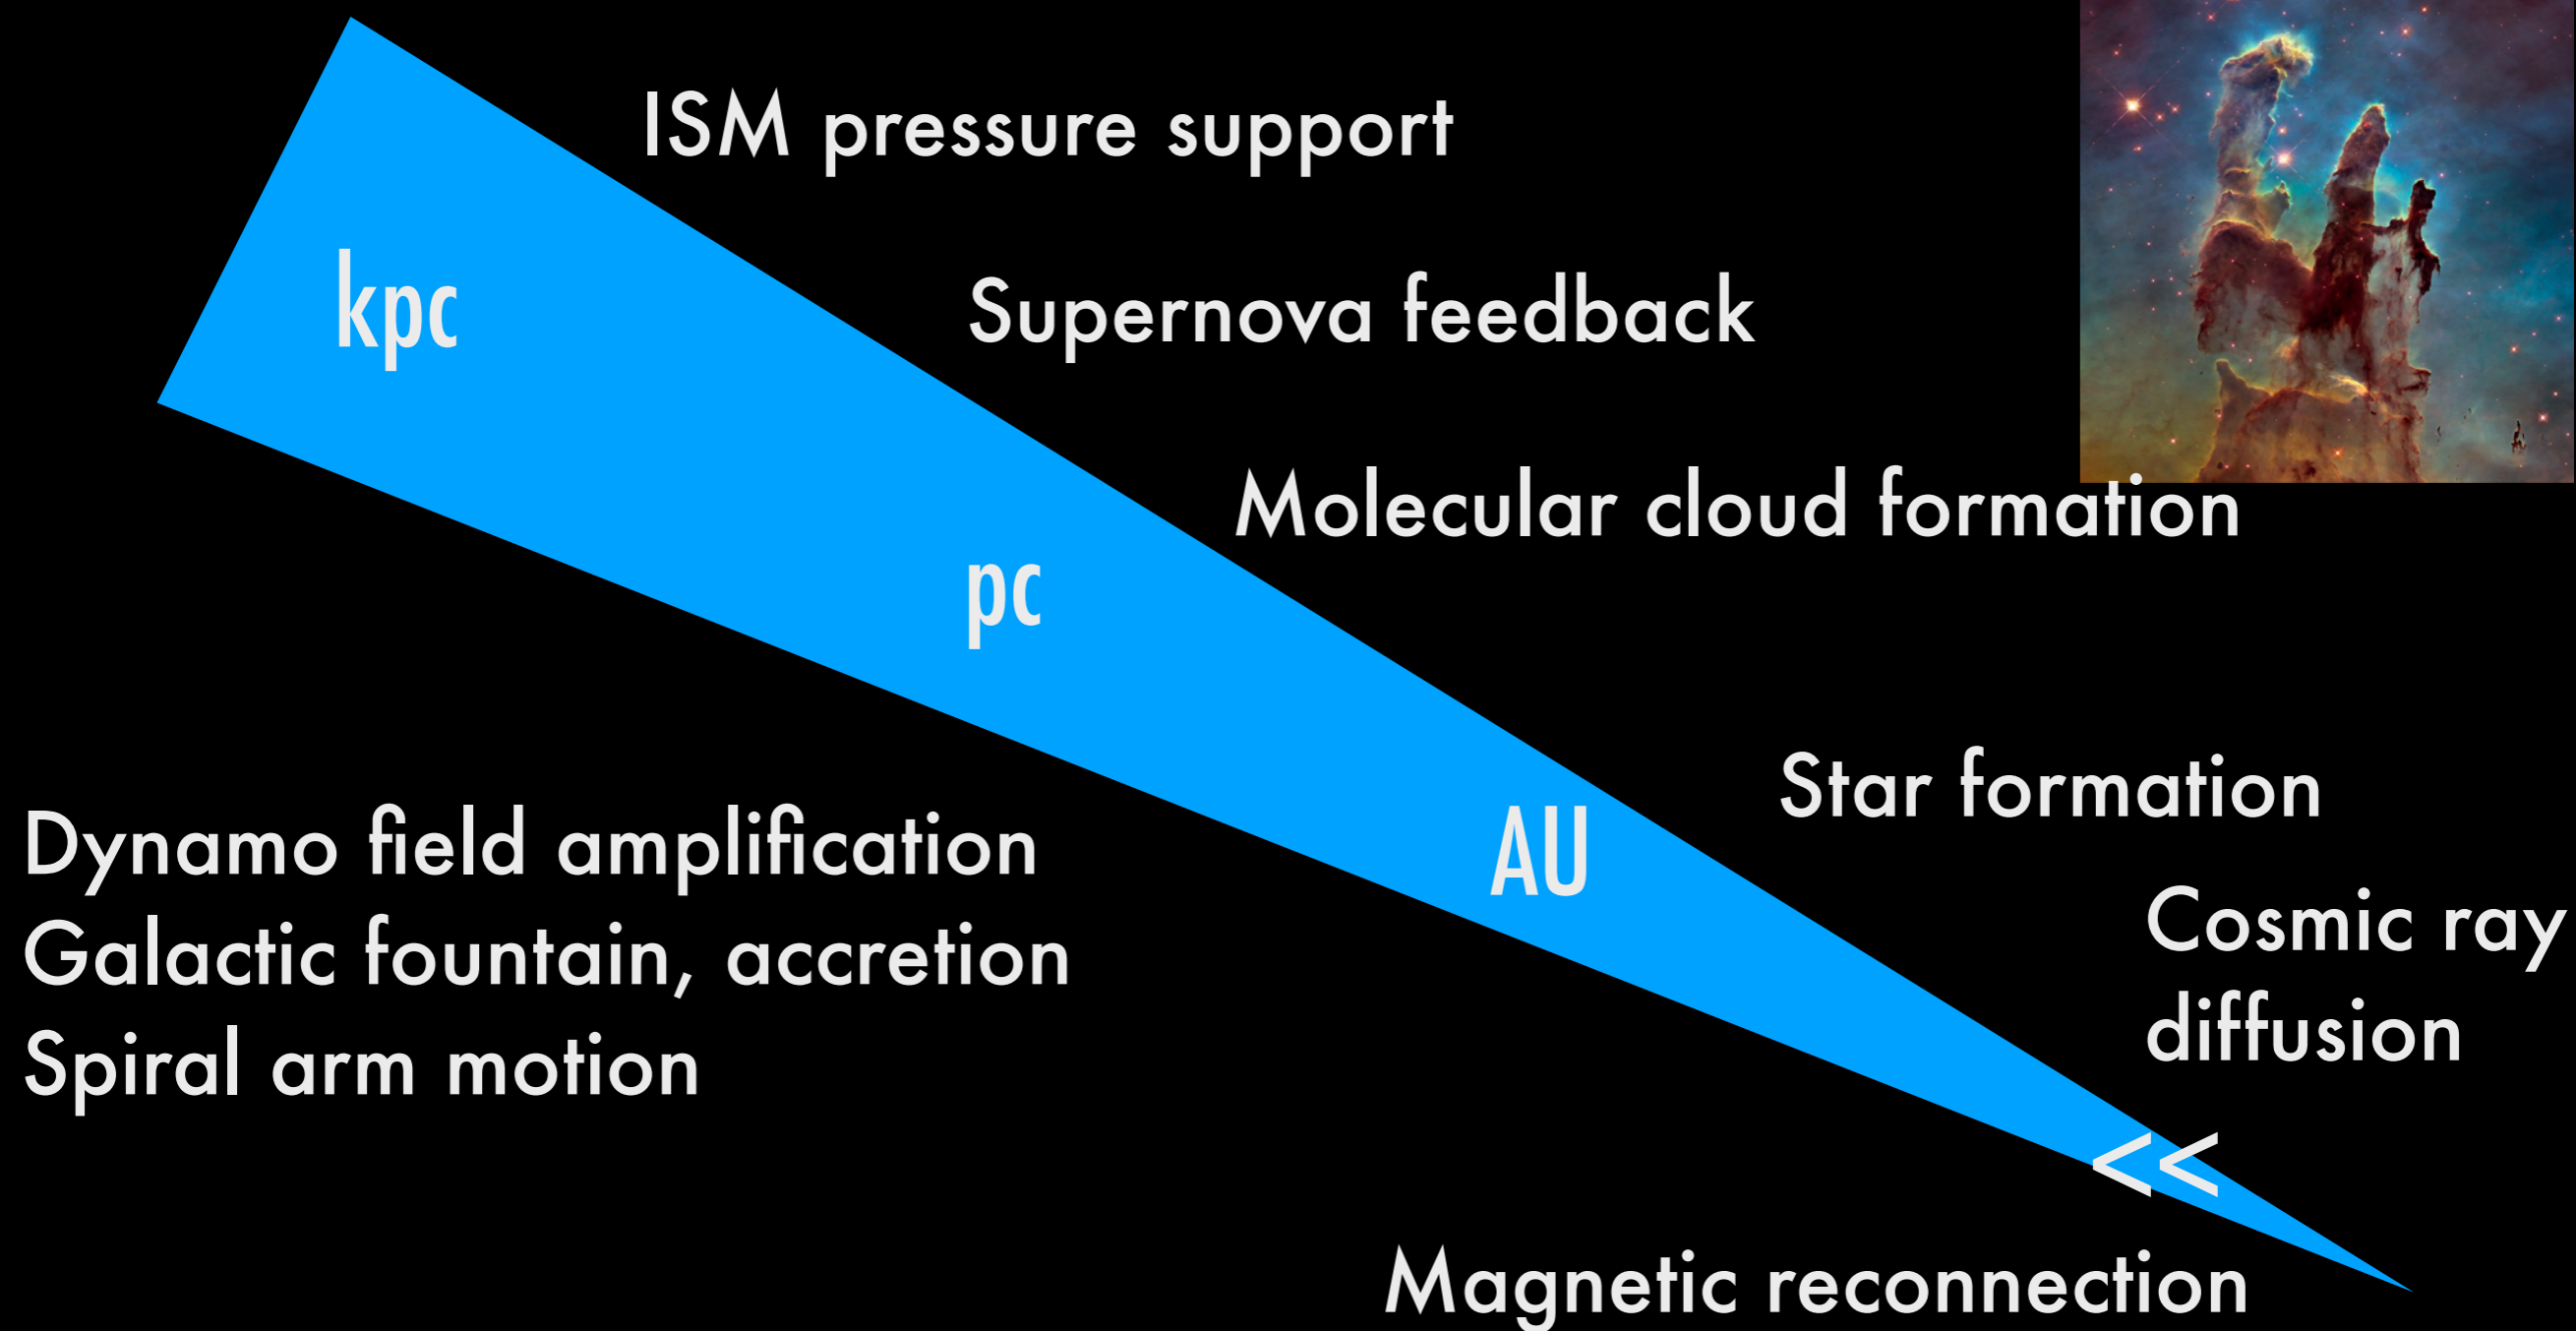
ISM pressure support

kpc

Supernova feedback

Molecular cloud formation

pc

Star formation

Dynamo field amplification
Galactic fountain, accretion
Spiral arm motion

AU

Cosmic ray diffusion

<<

Magnetic reconnection